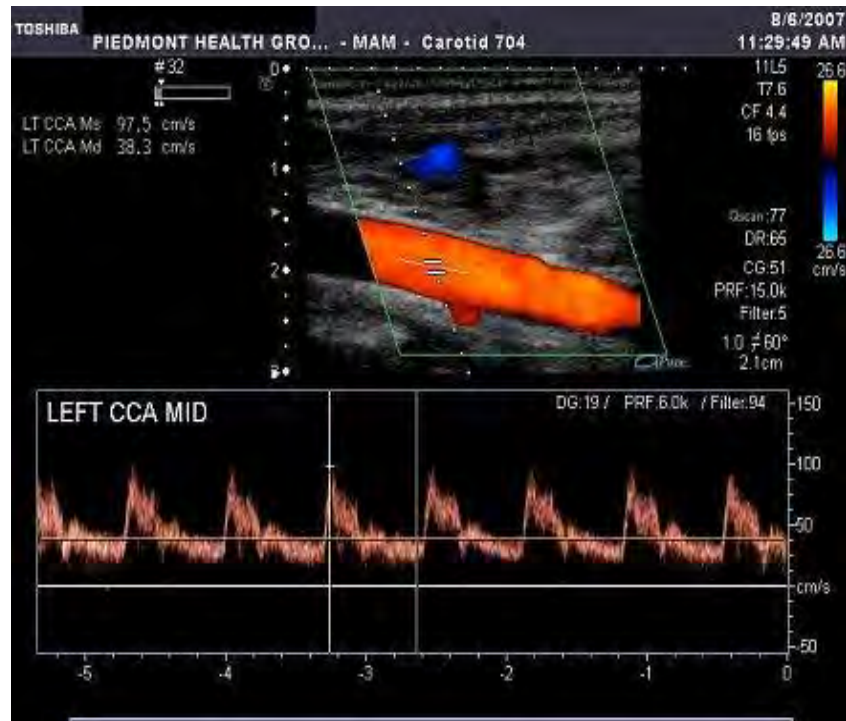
TOSHIBA PIEDMONT HEALTH GRO... - MAM - Carotid 704

8/6/2007
11:29:49 AM

#32

LT CCA Ms 97.5 cm/s
LT CCA Md 38.3 cm/s

0
1
2

11L5
T7.6
CF 4.4
16 fps

26.6

Qscan:77
DR:65
CG:51
PRF:15.0k
Filter:5
1.0 ∠60°
2.1cm

26.6
cm/s

LEFT CCA MID

DG:19 / PRF:6.0k / Filter:94

150
100
50
cm/s
-50

-5
-4
-3
-2
-1
0